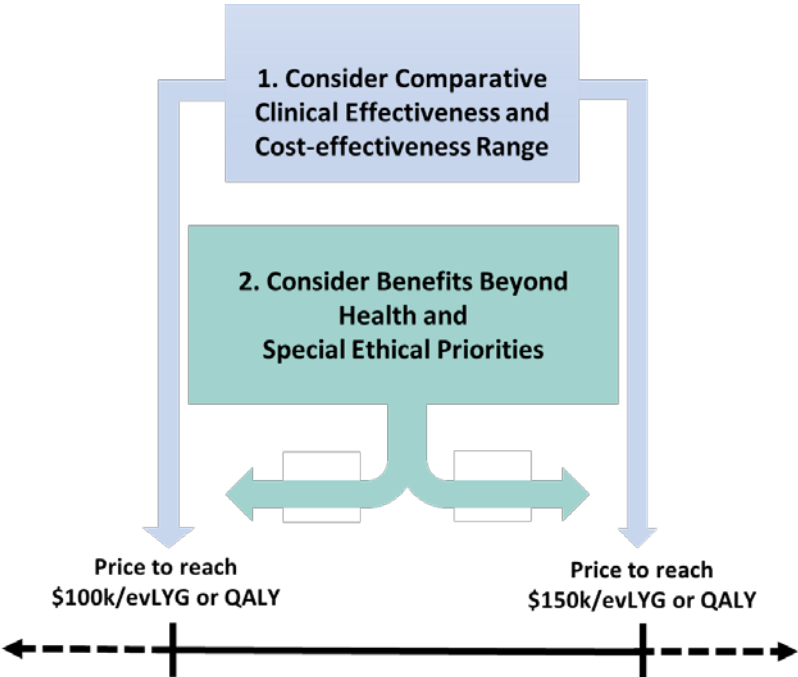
1. Consider Comparative Clinical Effectiveness and Cost-effectiveness Range

2. Consider Benefits Beyond Health and Special Ethical Priorities

Price to reach $100k/evLYG or QALY

Price to reach $150k/evLYG or QALY